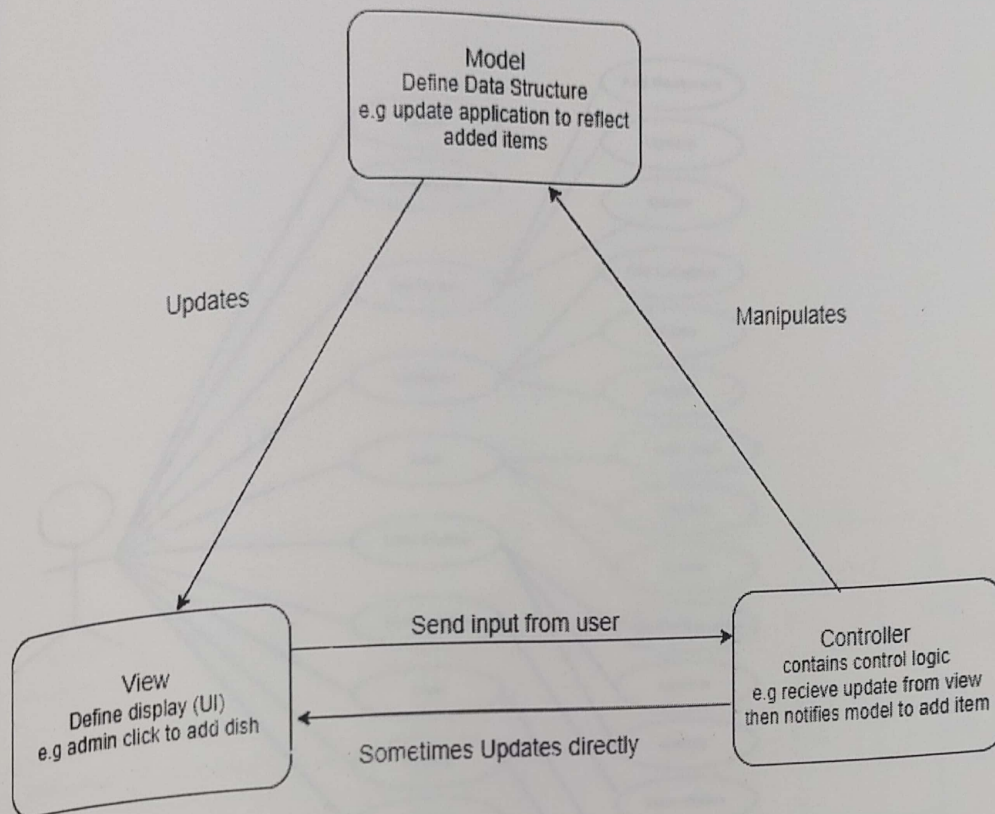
Model
Define Data Structure
e.g update application to reflect added items

Updates

Manipulates

View
Define display (UI)
e.g admin click to add dish

Send input from user

Sometimes Updates directly

Controller
contains control logic
e.g recieve update from view then notifies model to add item